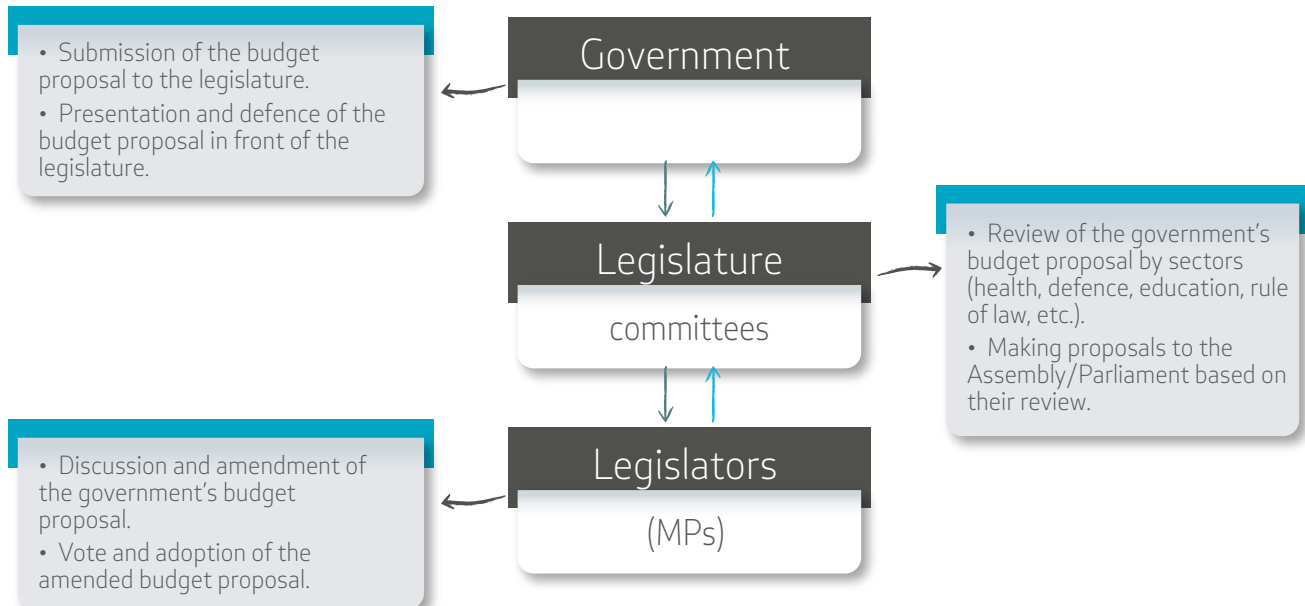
• Submission of the budget proposal to the legislature.

• Presentation and defence of the budget proposal in front of the legislature.

Government

Legislature

committees

• Review of the government's budget proposal by sectors (health, defence, education, rule of law, etc.).

• Making proposals to the Assembly/Parliament based on their review.

• Discussion and amendment of the government's budget proposal.

• Vote and adoption of the amended budget proposal.

Legislators

(MPs)